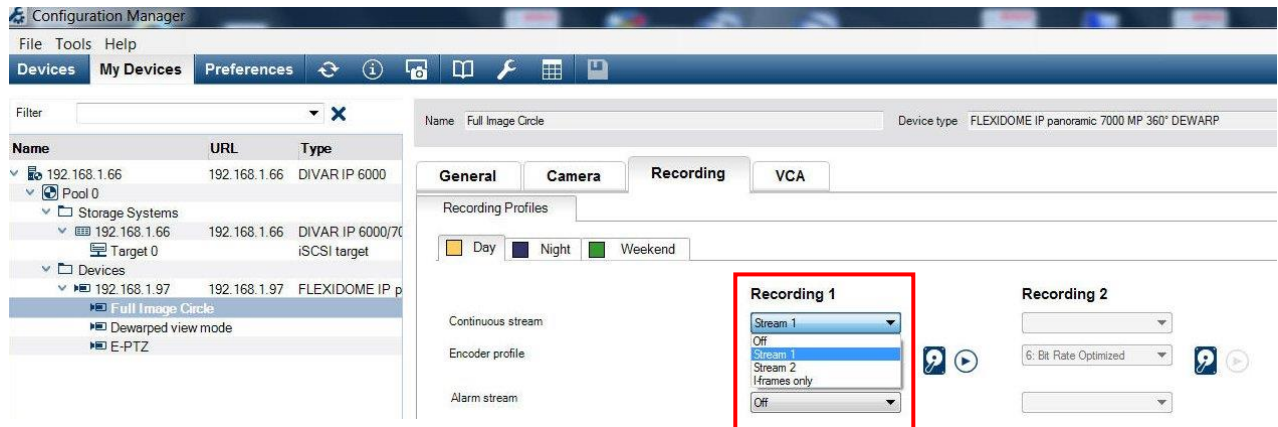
Configuration Manager

File Tools Help

Devices My Devices Preferences

Filter

| Name | URL | Type |
|---|---|---|
| 192.168.1.66 | 192.168.1.66 | DIVAR IP 6000 |
| Pool 0 | | |
| Storage Systems | | |
| 192.168.1.66 | 192.168.1.66 | DIVAR IP 6000/70 |
| Target 0 | | iSCSI target |
| Devices | | |
| 192.168.1.97 | 192.168.1.97 | FLEXIDOME IP p |
| Full Image Circle | | |
| Dewarped view mode | | |
| E-PTZ | | |

Name Full Image Circle

Device type FLEXIDOME IP panoramic 7000 MP 360° DEWARP

General Camera Recording VCA

Recording Profiles

Day Night Weekend

Recording 1

Recording 2

Continuous stream

Stream 1

Encoder profile

Off
Stream 1
Stream 2
I-frames only

6: Bit Rate Optimized

Alarm stream

Off